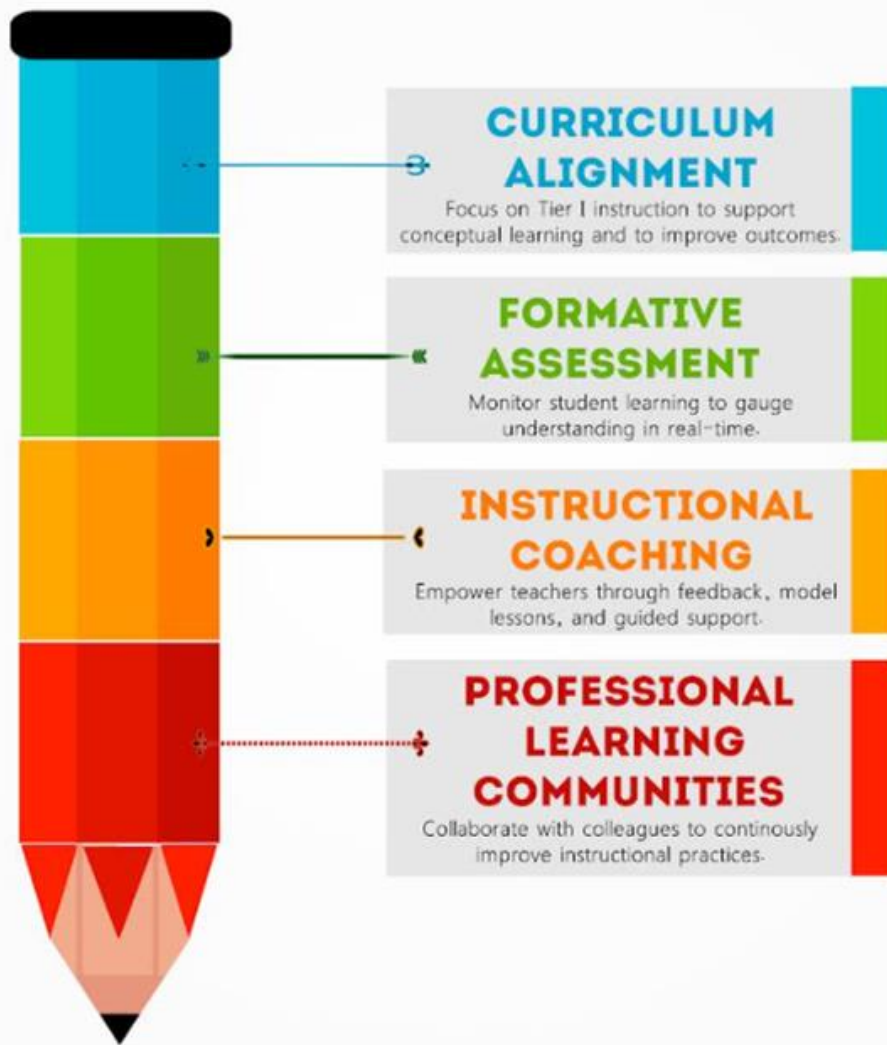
CURRICULUM ALIGNMENT

Focus on Tier I instruction to support conceptual learning and to improve outcomes.

FORMATIVE ASSESSMENT

Monitor student learning to gauge understanding in real-time.

INSTRUCTIONAL COACHING

Empower teachers through feedback, model lessons, and guided support.

PROFESSIONAL LEARNING COMMUNITIES

Collaborate with colleagues to continously improve instructional practices.